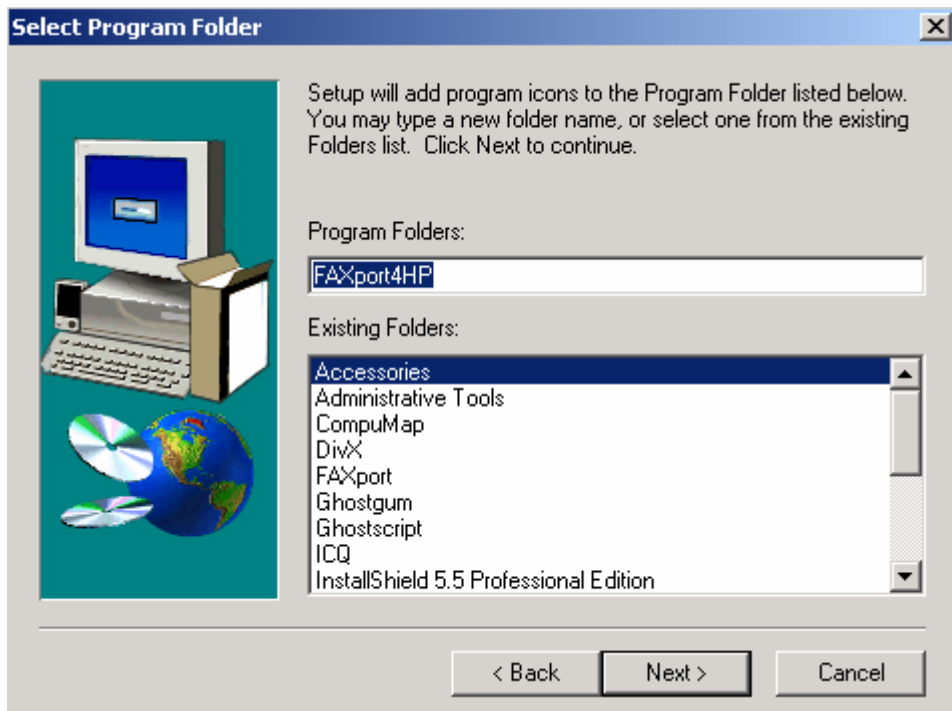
Select Program Folder

Setup will add program icons to the Program Folder listed below. You may type a new folder name, or select one from the existing Folders list. Click Next to continue.

Program Folders:

FAXport4HP

Existing Folders:

Accessories
Administrative Tools
CompuMap
DivX
FAXport
Ghostgum
Ghostscript
ICQ
InstallShield 5.5 Professional Edition

< Back
Next >
Cancel